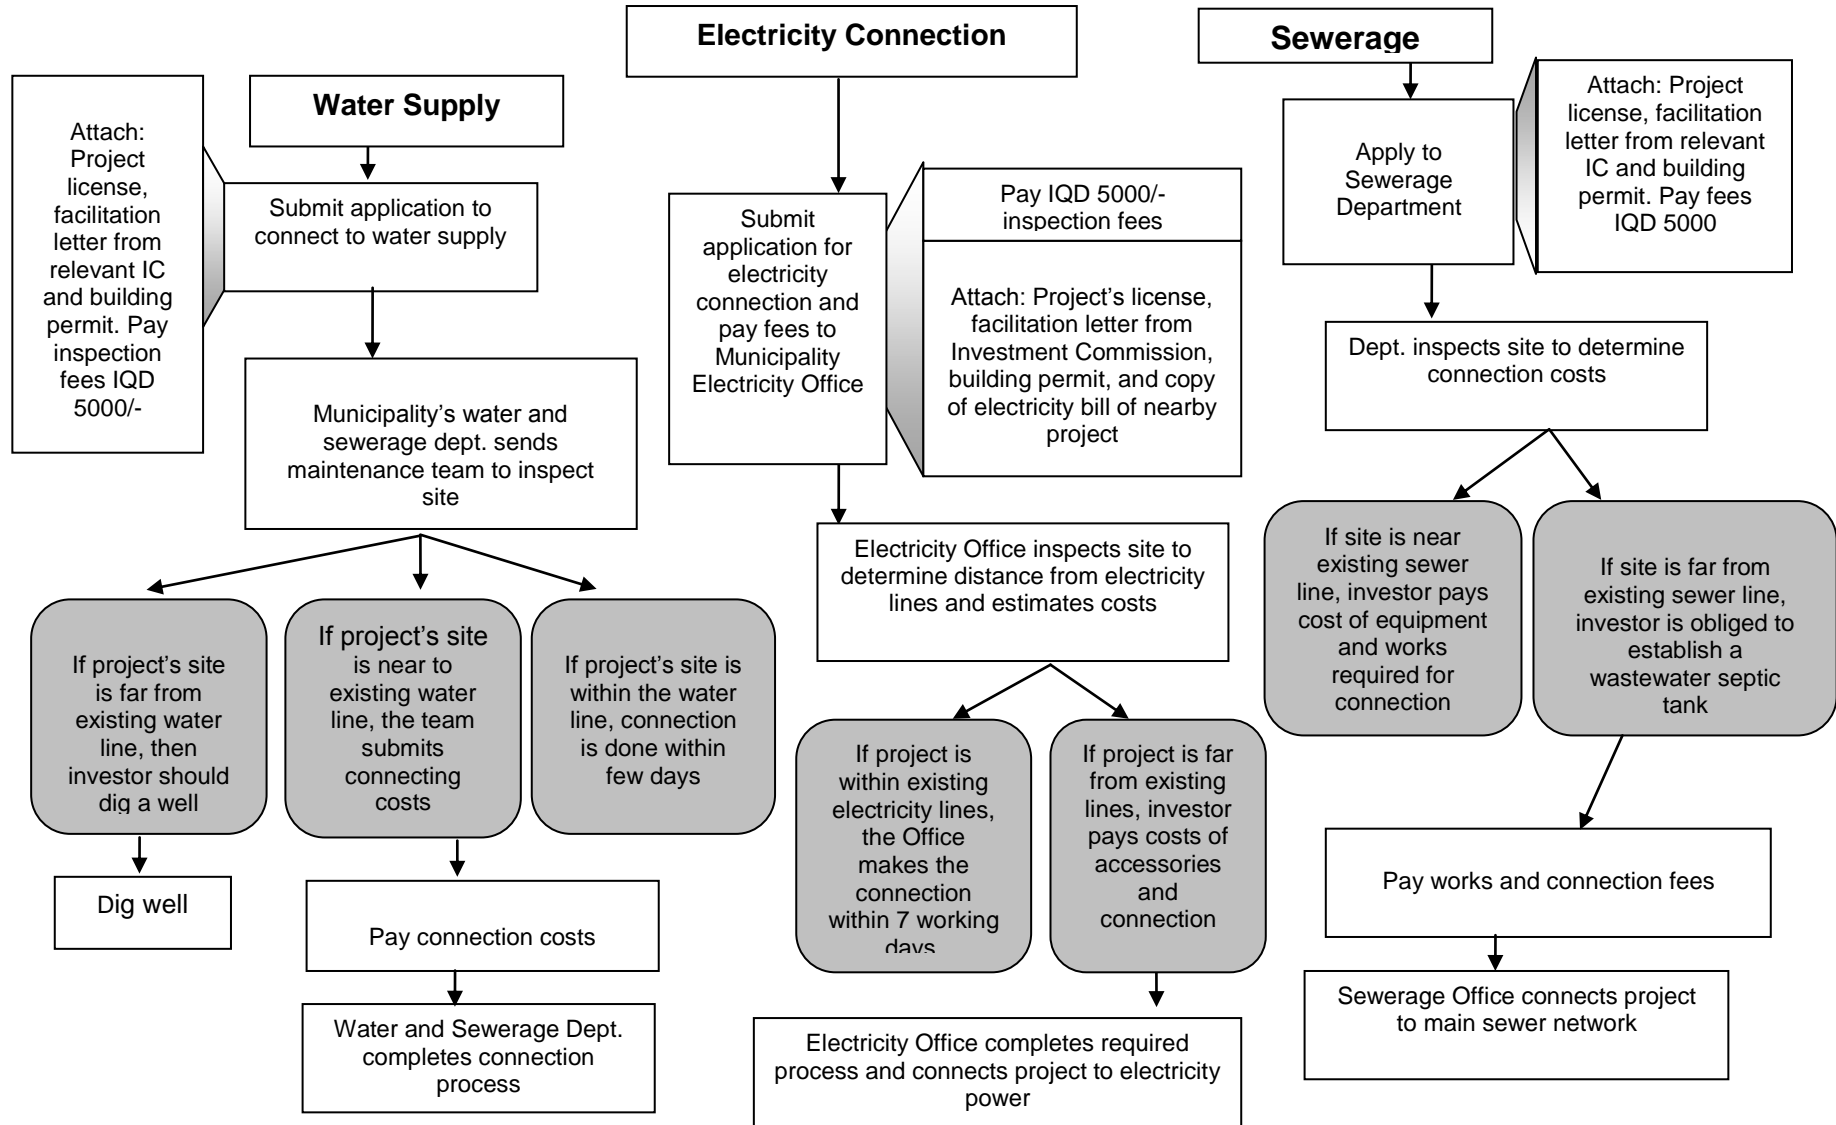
Water Supply

Attach: Project license, facilitation letter from relevant IC and building permit. Pay inspection fees IQD 5000/-

Submit application to connect to water supply

Municipality's water and sewerage dept. sends maintenance team to inspect site

If project's site is far from existing water line, then investor should dig a well

If project's site is near to existing water line, the team submits connecting costs

If project's site is within the water line, connection is done within few days

Dig well

Pay connection costs

Water and Sewerage Dept. completes connection process

Electricity Connection

Submit application for electricity connection and pay fees to Municipality Electricity Office

Pay IQD 5000/- inspection fees

Attach: Project's license, facilitation letter from Investment Commission, building permit, and copy of electricity bill of nearby project

Electricity Office inspects site to determine distance from electricity lines and estimates costs

If project is within existing electricity lines, the Office makes the connection within 7 working days

If project is far from existing lines, investor pays costs of accessories and connection

Electricity Office completes required process and connects project to electricity power

Sewerage

Apply to Sewerage Department

Attach: Project license, facilitation letter from relevant IC and building permit. Pay fees IQD 5000

Dept. inspects site to determine connection costs

If site is near existing sewer line, investor pays cost of equipment and works required for connection

If site is far from existing sewer line, investor is obliged to establish a wastewater septic tank

Pay works and connection fees

Sewerage Office connects project to main sewer network